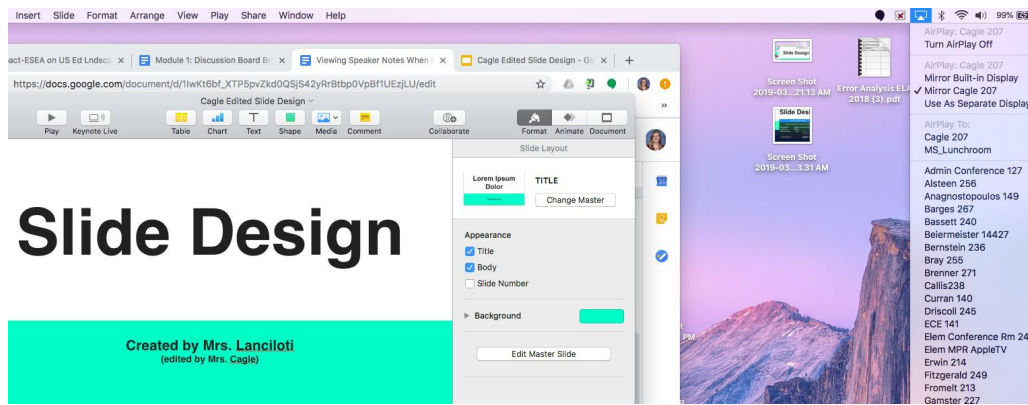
Insert Slide Format Arrange View Play Share Window Help

99%

ect-ESEA on US Ed Lndsc ×
Module 1: Discussion Board Br ×
Viewing Speaker Notes When ×
Cagle Edited Slide Design - Go ×
+

https://docs.google.com/document/d/1lwKt6bf_XTP5pvZkd0QSjS42yRrBtbp0VpBf1UEzjLU/edit

Cagle Edited Slide Design

Play Keynote Live Table Chart Text Shape Media Comment Collaborate Format Animate Document

Slide Design

Created by Mrs. Lanciloti
(edited by Mrs. Cagle)

Slide Layout

Lorem Ipsum Dolor

TITLE

Change Master

Appearance

Title

Body

Slide Number

Background

Edit Master Slide

Slide Design

Screen Shot 2019-03...21.13 AM

Error Analysis ELA 2018 (3).pdf

Slide Desi

Screen Shot 2019-03...3.31 AM

AirPlay: Cagle 207
Turn AirPlay Off

AirPlay: Cagle 207
Mirror Built-in Display
✓ Mirror Cagle 207
Use As Separate Display

AirPlay To:
Cagle 207
MS_Lunchroom

Admin Conference 127
Alsteen 256
Anagnostopoulos 149
Barges 267
Bassett 240
Beiermeister 14427
Bernstein 236
Bray 255
Brenner 271
Callis238
Curran 140
Driscoll 245
ECE 141
Elem Conference Rm 24
Elem MPR AppleTV
Erwin 214
Fitzgerald 249
Fromelt 213
Gamster 227